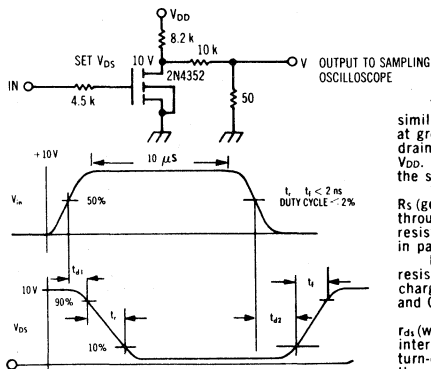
$V_{DD}$

8.2 k

SET $V_{DS}$

10 V

10 k

V OUTPUT TO SAMPLING OSCILLOSCOPE

IN

4.5 k

2N4352

50

+10 V

10 $\mu$S

$V_{in}$

50%

$t_r$ $t_f$ < 2 ns
DUTY CYCLE < 2%

$t_{d1}$

10 V

90%

$t_f$

$V_{DS}$

$t_r$

$t_{d2}$

10%

simil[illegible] at gr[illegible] drain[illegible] $V_{DD}$. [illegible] the s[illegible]

Rs (ge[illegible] throu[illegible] resis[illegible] in pa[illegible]

resis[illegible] charg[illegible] and C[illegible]

$r_{ds}$ (w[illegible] inter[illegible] turn-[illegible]